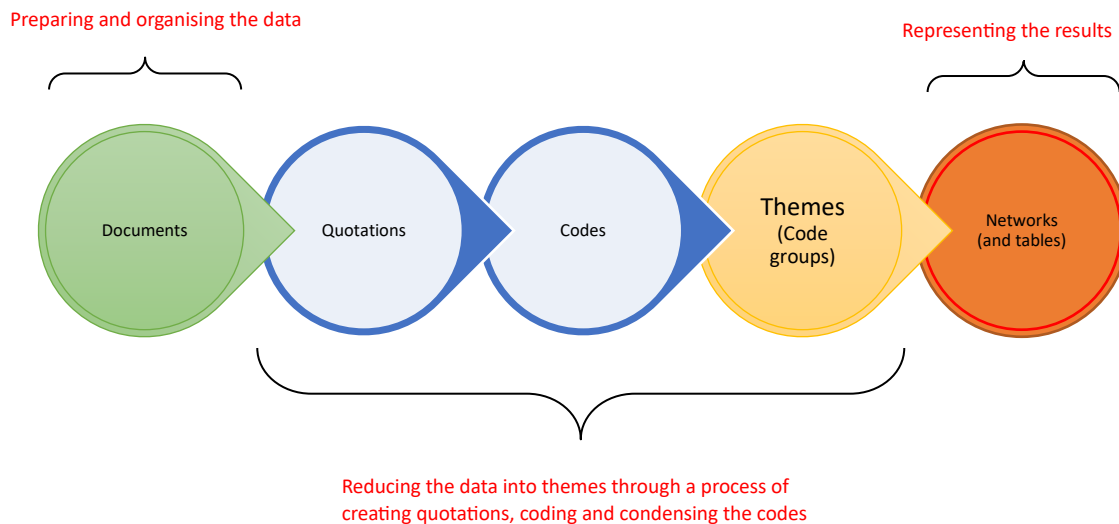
Preparing and organising the data

Representing the results

Documents

Quotations

Codes

Themes
(Code groups)

Networks
(and tables)

Reducing the data into themes through a process of creating quotations, coding and condensing the codes